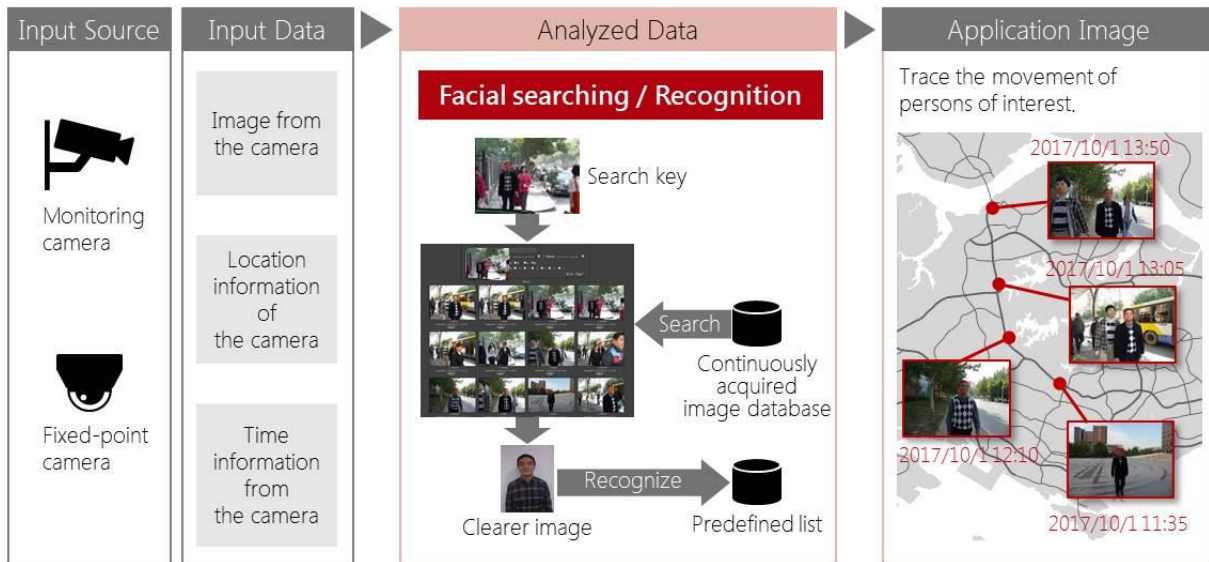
Input Source

Monitoring camera

Fixed-point camera

Input Data

Image from the camera

Location information of the camera

Time information from the camera

Analyzed Data

Facial searching / Recognition

Search key

Search

Continuously acquired image database

Clearer image

Recognize

Predefined list

Application Image

Trace the movement of persons of interest.

2017/10/1 13:50

2017/10/1 13:05

2017/10/1 12:10

2017/10/1 11:35